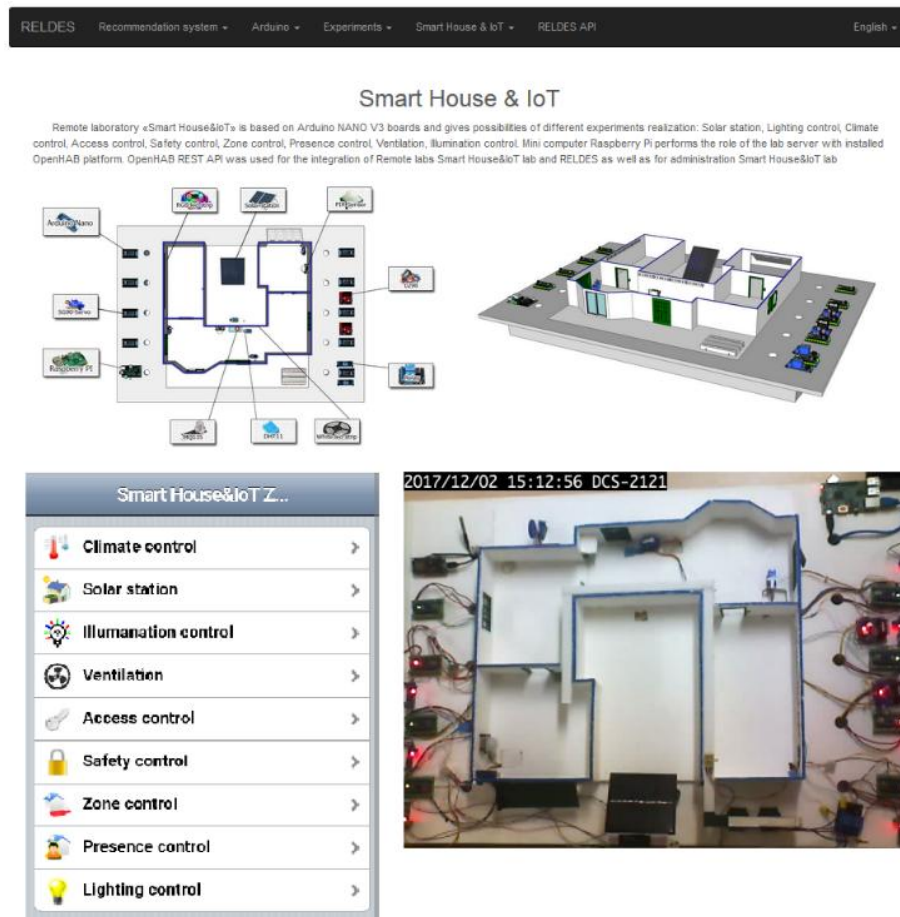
RELDES Recommendation system ▾ Arduino ▾ Experiments ▾ Smart House & IoT ▾ RELDES API English ▾

Smart House & IoT

Remote laboratory «Smart House&IoT» is based on Arduino NANO V3 boards and gives possibilities of different experiments realization: Solar station, Lighting control, Climate control, Access control, Safety control, Zone control, Presence control, Ventilation, Illumination control. Mini computer Raspberry Pi performs the role of the lab server with installed OpenHAB platform. OpenHAB REST API was used for the integration of Remote labs Smart House&IoT lab and RELDES as well as for administration Smart House&IoT lab

Arduino Nano
RGB strip
Solar station
PIR sensor
SG90 Servo
GDM
Raspberry Pi
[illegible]
SEN35
DHT11
White strip

2017/12/02 15:12:56 DCS-2121

Smart House&IoT Z...
Climate control
Solar station
Illumanation control
Ventilation
Access control
Safety control
Zone control
Presence control
Lighting control